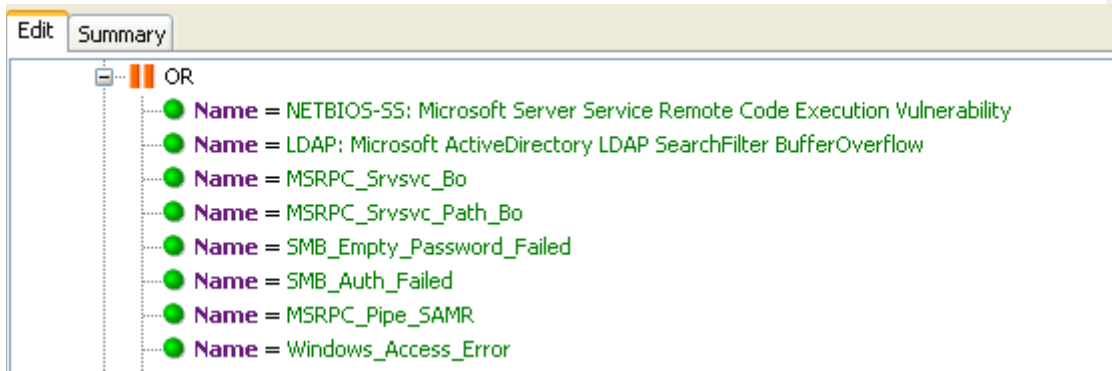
Edit Summary

OR

Name = NETBIOS-SS: Microsoft Server Service Remote Code Execution Vulnerability

Name = LDAP: Microsoft ActiveDirectory LDAP SearchFilter BufferOverflow

Name = MSRPC_Srvsvc_Bo

Name = MSRPC_Srvsvc_Path_Bo

Name = SMB_Empty_Password_Failed

Name = SMB_Auth_Failed

Name = MSRPC_Pipe_SAMR

Name = Windows_Access_Error